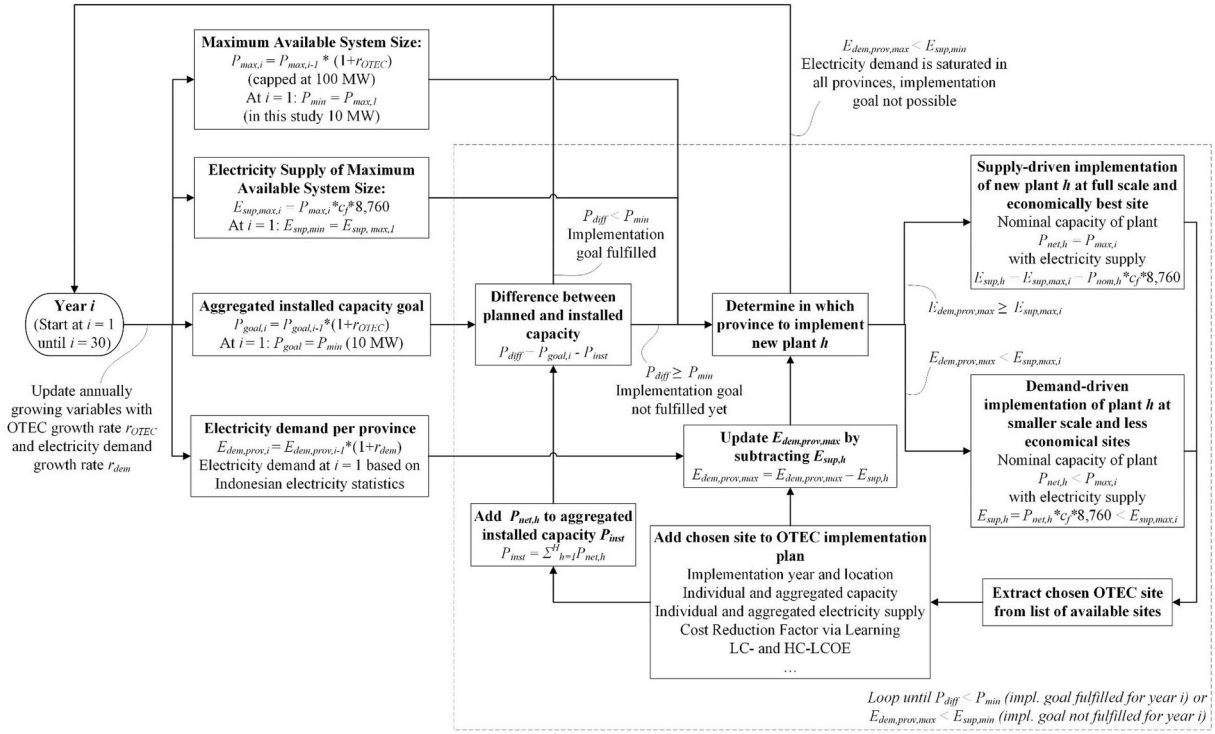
Maximum Available System Size:
$P_{max,i} = P_{max,i-1}$ * (1+$r_{OTEC}$)
(capped at 100 MW)
At $i$ = 1: $P_{min} = P_{max,1}$
(in this study 10 MW)

$E_{dem,prov,max} < E_{sup,min}$
Electricity demand is saturated in all provinces, implementation goal not possible

Electricity Supply of Maximum Available System Size:
$E_{sup,max,i} = P_{max,i}$*$c_f$*8,760
At $i$ = 1: $E_{sup,min} = E_{sup,max,1}$

$P_{diff} < P_{min}$
Implementation goal fulfilled

Supply-driven implementation of new plant $h$ at full scale and economically best site
Nominal capacity of plant
$P_{net,h} = P_{max,i}$
with electricity supply
$E_{sup,h} = E_{sup,max,i} = P_{nom,h}$*$c_f$*8,760

Year $i$
(Start at $i$ = 1 until $i$ = 30)

Aggregated installed capacity goal
$P_{goal,i} = P_{goal,i-1}$*(1+$r_{OTEC}$)
At $i$ = 1: $P_{goal} = P_{min}$ (10 MW)

Difference between planned and installed capacity
$P_{diff} = P_{goal,i}$ - $P_{inst}$

Determine in which province to implement new plant $h$

$E_{dem,prov,max} \geq E_{sup,max,i}$

$E_{dem,prov,max} < E_{sup,max,i}$

Update annually growing variables with OTEC growth rate $r_{OTEC}$ and electricity demand growth rate $r_{dem}$

$P_{diff} \geq P_{min}$
Implementation goal not fulfilled yet

Demand-driven implementation of plant $h$ at smaller scale and less economical sites
Nominal capacity of plant
$P_{net,h} < P_{max,i}$
with electricity supply
$E_{sup,h} = P_{net,h}$*$c_f$*8,760 < $E_{sup,max,i}$

Electricity demand per province
$E_{dem,prov,i} = E_{dem,prov,i-1}$*(1+$r_{dem}$)
Electricity demand at $i$ = 1 based on Indonesian electricity statistics

Update $E_{dem,prov,max}$ by subtracting $E_{sup,h}$
$E_{dem,prov,max} = E_{dem,prov,max} - E_{sup,h}$

Add $P_{net,h}$ to aggregated installed capacity $P_{inst}$
$P_{inst} = \Sigma^{H}_{h=1} P_{net,h}$

Add chosen site to OTEC implementation plan
Implementation year and location
Individual and aggregated capacity
Individual and aggregated electricity supply
Cost Reduction Factor via Learning
LC- and HC-LCOE
...

Extract chosen OTEC site from list of available sites

Loop until $P_{diff} < P_{min}$ (impl. goal fulfilled for year i) or $E_{dem,prov,max} < E_{sup,min}$ (impl. goal not fulfilled for year i)